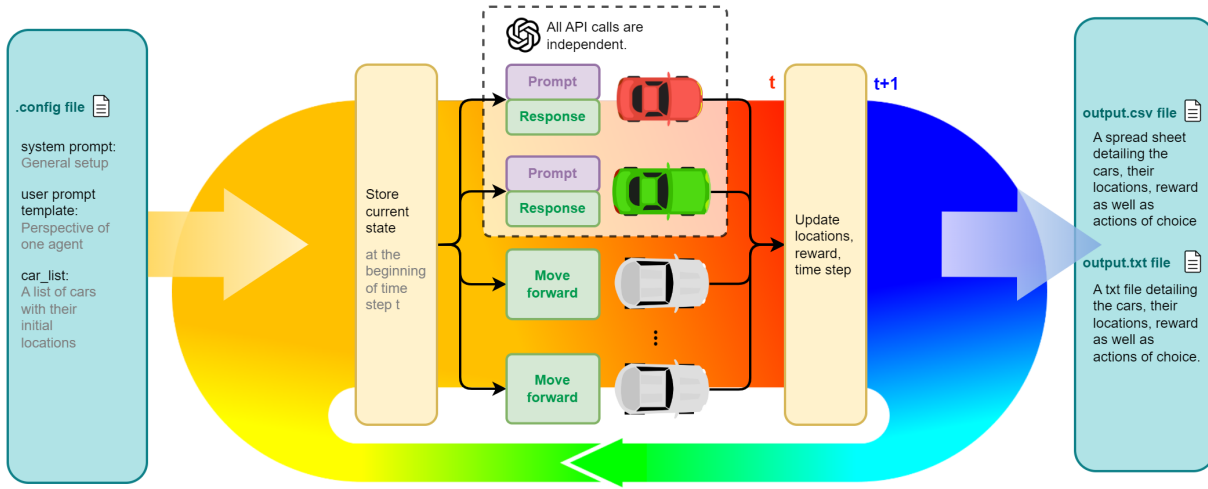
.config file

system prompt:
General setup

user prompt template:
Perspective of one agent

car_list:
A list of cars with their initial locations

Store current state

at the beginning of time step t

All API calls are independent.

Prompt

Response

Prompt

Response

Move forward

Move forward

t

t+1

Update locations, reward, time step

output.csv file

A spread sheet detailing the cars, their locations, reward as well as actions of choice

output.txt file

A txt file detailing the cars, their locations, reward as well as actions of choice.